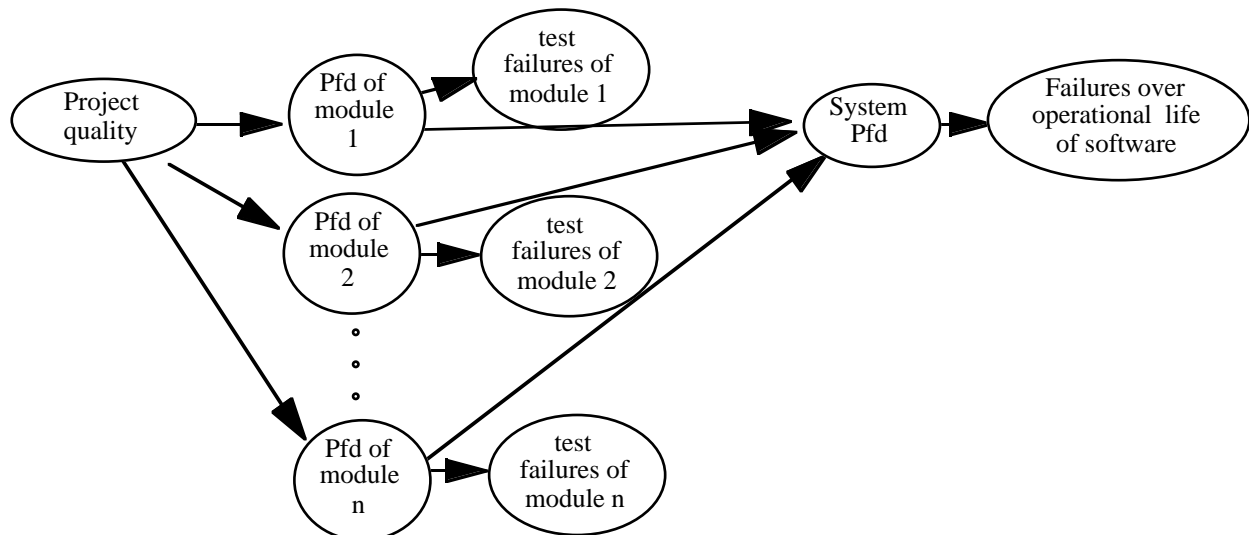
Project quality

Pfd of module 1

test failures of module 1

System Pfd

Failures over operational life of software

Pfd of module 2

test failures of module 2

Pfd of module n

test failures of module n